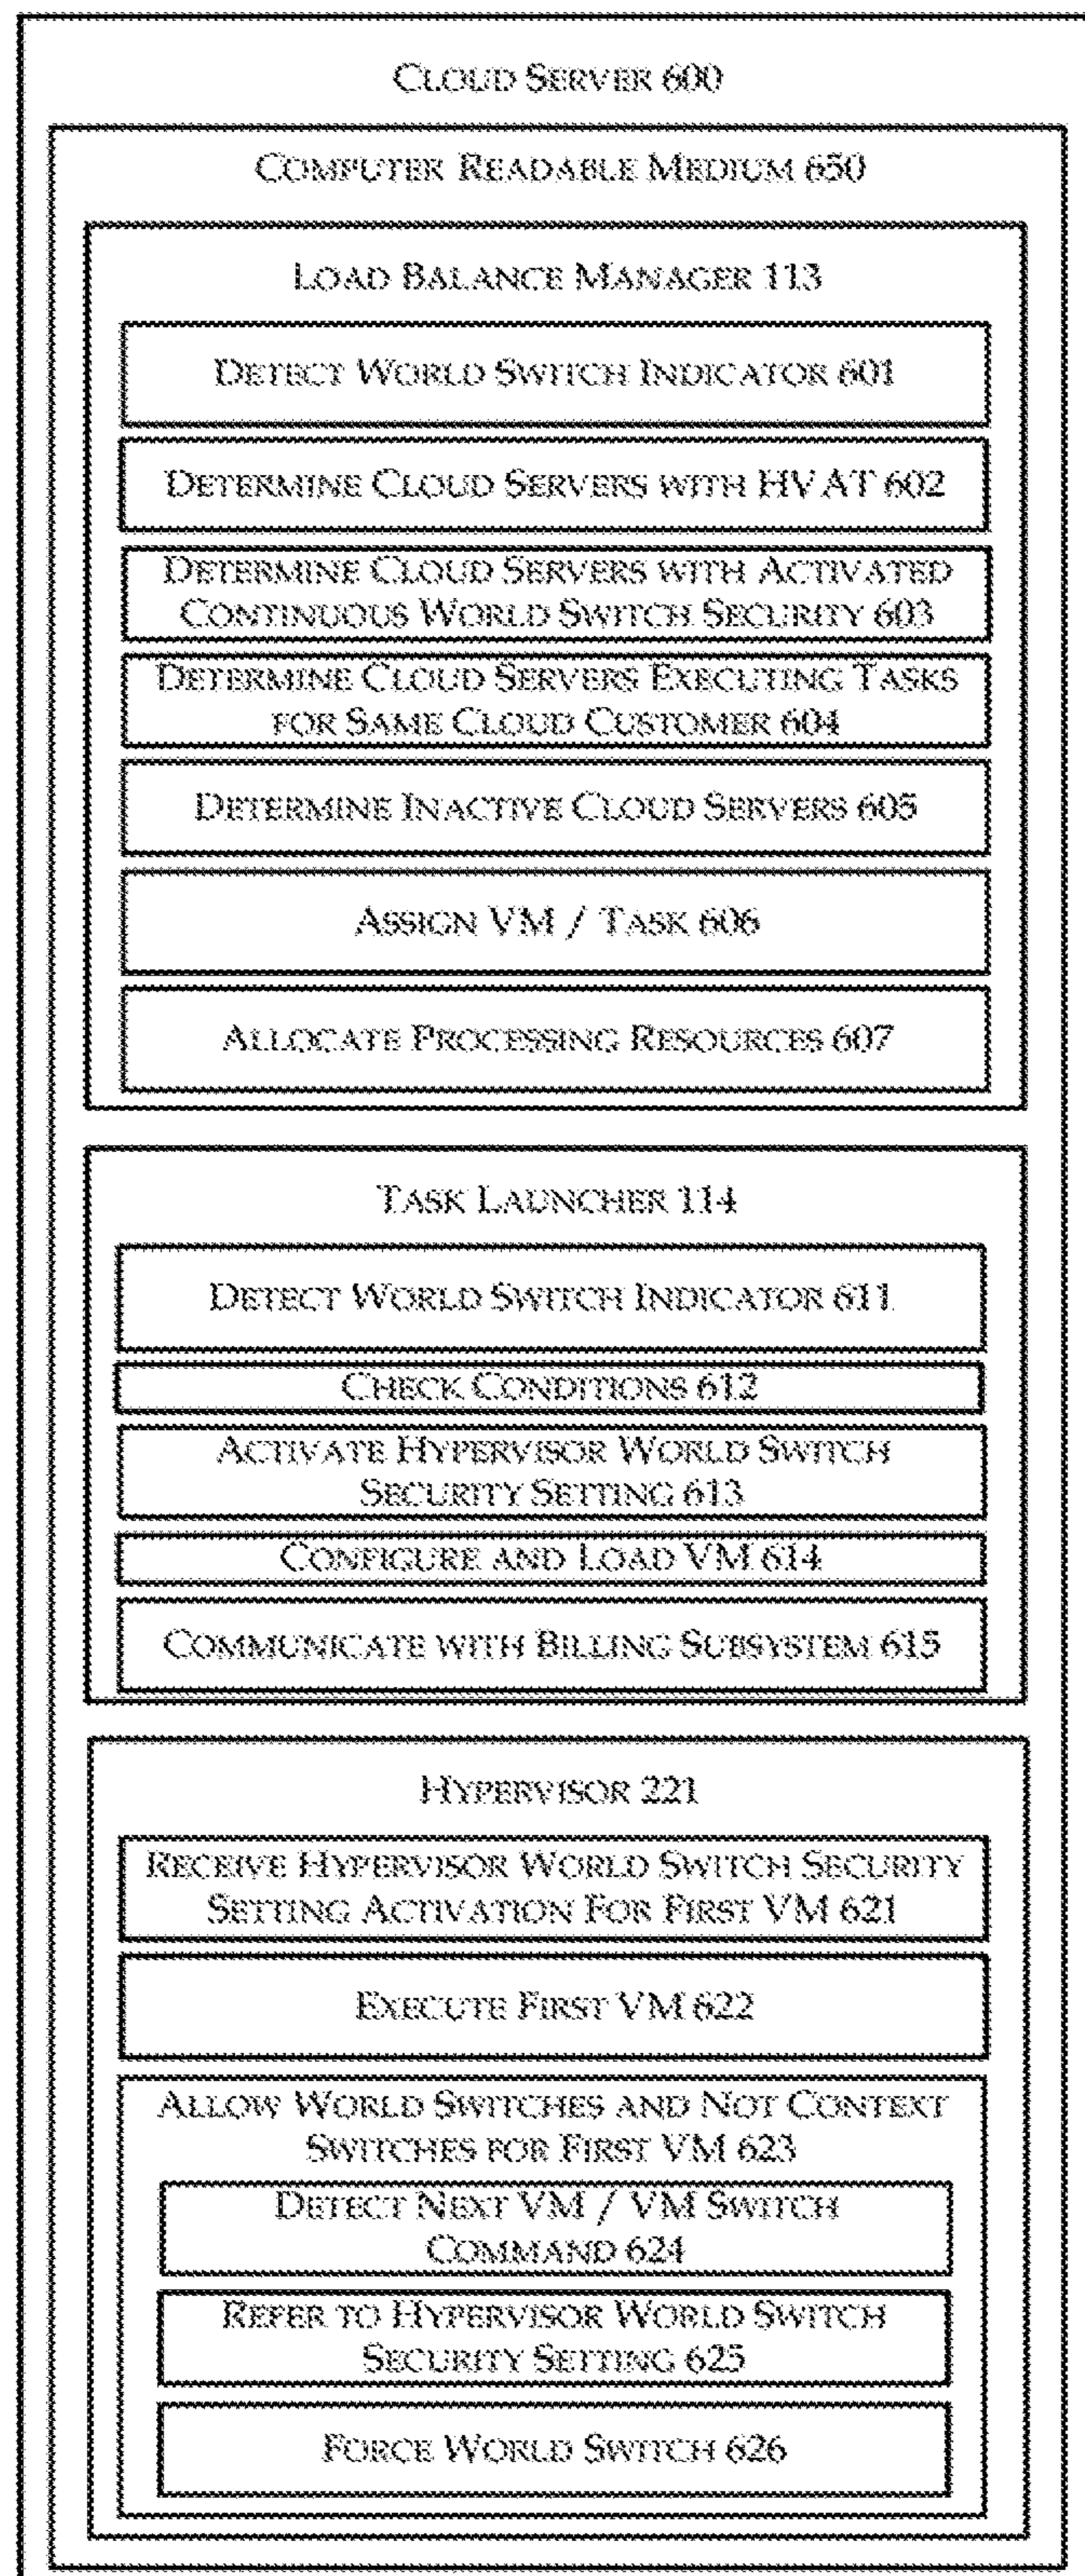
CLOUD SERVER 600

COMPUTER READABLE MEDIUM 650

LOAD BALANCE MANAGER 113

DETECT WORLD SWITCH INDICATOR 601

DETERMINE CLOUD SERVERS WITH HV AT 602

DETERMINE CLOUD SERVERS WITH ACTIVATED CONTINUOUS WORLD SWITCH SECURITY 603

DETERMINE CLOUD SERVERS EXECUTING TASKS FOR SAME CLOUD CUSTOMER 604

DETERMINE INACTIVE CLOUD SERVERS 605

ASSIGN VM / TASK 606

ALLOCATE PROCESSING RESOURCES 607

TASK LAUNCHER 114

DETECT WORLD SWITCH INDICATOR 611

CHECK CONDITIONS 612

ACTIVATE HYPERVISOR WORLD SWITCH SECURITY SETTING 613

CONFIGURE AND LOAD VM 614

COMMUNICATE WITH BILLING SUBSYSTEM 615

HYPERVISOR 221

RECEIVE HYPERVISOR WORLD SWITCH SECURITY SETTING ACTIVATION FOR FIRST VM 621

EXECUTE FIRST VM 622

ALLOW WORLD SWITCHES AND NOT CONTEXT SWITCHES FOR FIRST VM 623

DETECT NEXT VM / VM SWITCH COMMAND 624

REFER TO HYPERVISOR WORLD SWITCH SECURITY SETTING 625

FORCE WORLD SWITCH 626